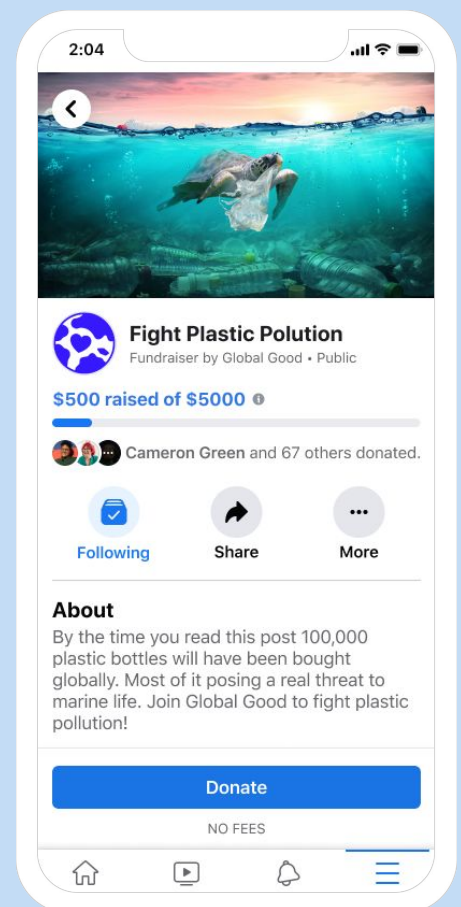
2:04

Fight Plastic Polution
Fundraiser by Global Good • Public

$500 raised of $5000

Cameron Green and 67 others donated.

Following
Share
More

About
By the time you read this post 100,000 plastic bottles will have been bought globally. Most of it posing a real threat to marine life. Join Global Good to fight plastic pollution!

Donate
NO FEES